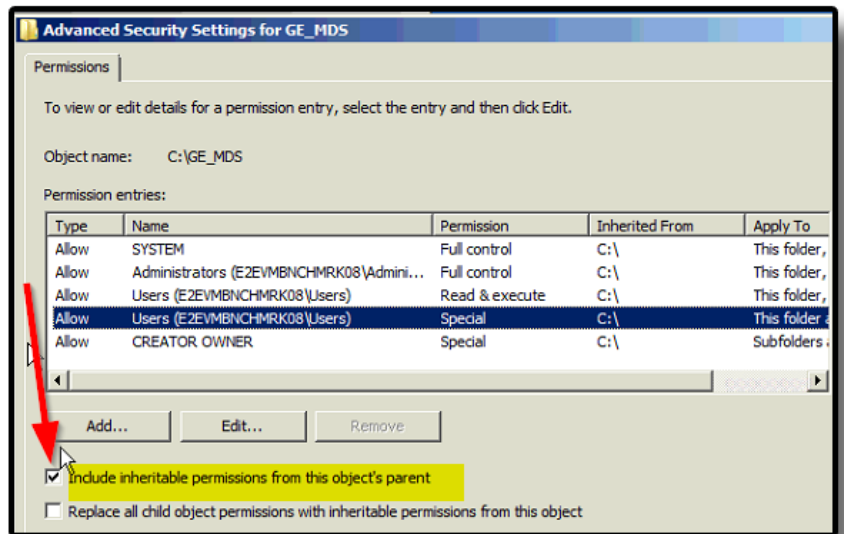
Advanced Security Settings for GE_MDS

Permissions

To view or edit details for a permission entry, select the entry and then click Edit.

Object name: C:\GE_MDS

Permission entries:

| Type | Name | Permission | Inherited From | Apply To |
|---|---|---|---|---|
| Allow | SYSTEM | Full control | C:\ | This folder, |
| Allow | Administrators (E2EVMBNCHMRK08\Admini... | Full control | C:\ | This folder, |
| Allow | Users (E2EVMBNCHMRK08\Users) | Read & execute | C:\ | This folder, |
| Allow | Users (E2EVMBNCHMRK08\Users) | Special | C:\ | This folder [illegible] |
| Allow | CREATOR OWNER | Special | C:\ | Subfolders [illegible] |

Add... Edit... Remove

Include inheritable permissions from this object's parent

Replace all child object permissions with inheritable permissions from this object